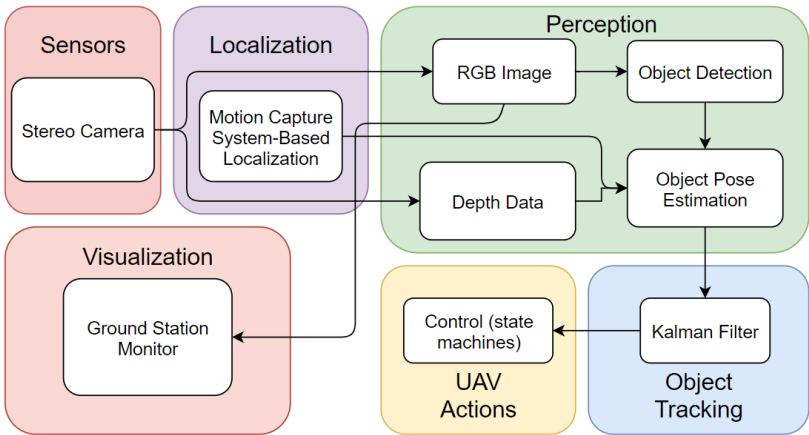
Sensors

Stereo Camera

Localization

Motion Capture System-Based Localization

Perception

RGB Image

Object Detection

Depth Data

Object Pose Estimation

Visualization

Ground Station Monitor

Control (state machines)

UAV Actions

Kalman Filter

Object Tracking